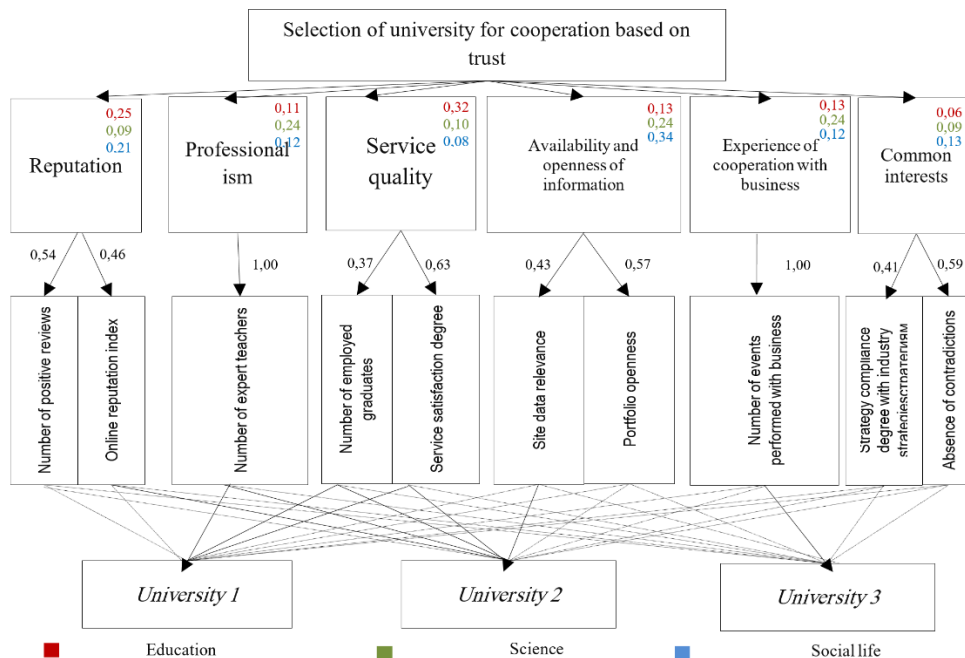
Selection of university for cooperation based on trust

Reputation
0,25
0,09
0.21

Professionalism
0,11
0,24
0,12

Service quality
0,32
0,10
0.08

Availability and openness of information
0,13
0,24
0,34

Experience of cooperation with business
0,13
0,24
0,12

Common interests
0,06
0,09
0,13

0,54
0,46
1,00
0,37
0,63
0,43
0,57
1,00
0,41
0,59

Number of positive reviews
Online reputation index
Number of expert teachers
Number of employed graduates
Service satisfaction degree
Site data relevance
Portfolio openness
Number of events performed with business
Strategy compliance degree with industry strategiesстратегиям
Absence of contradictions

University 1
University 2
University 3

Education
Science
Social life